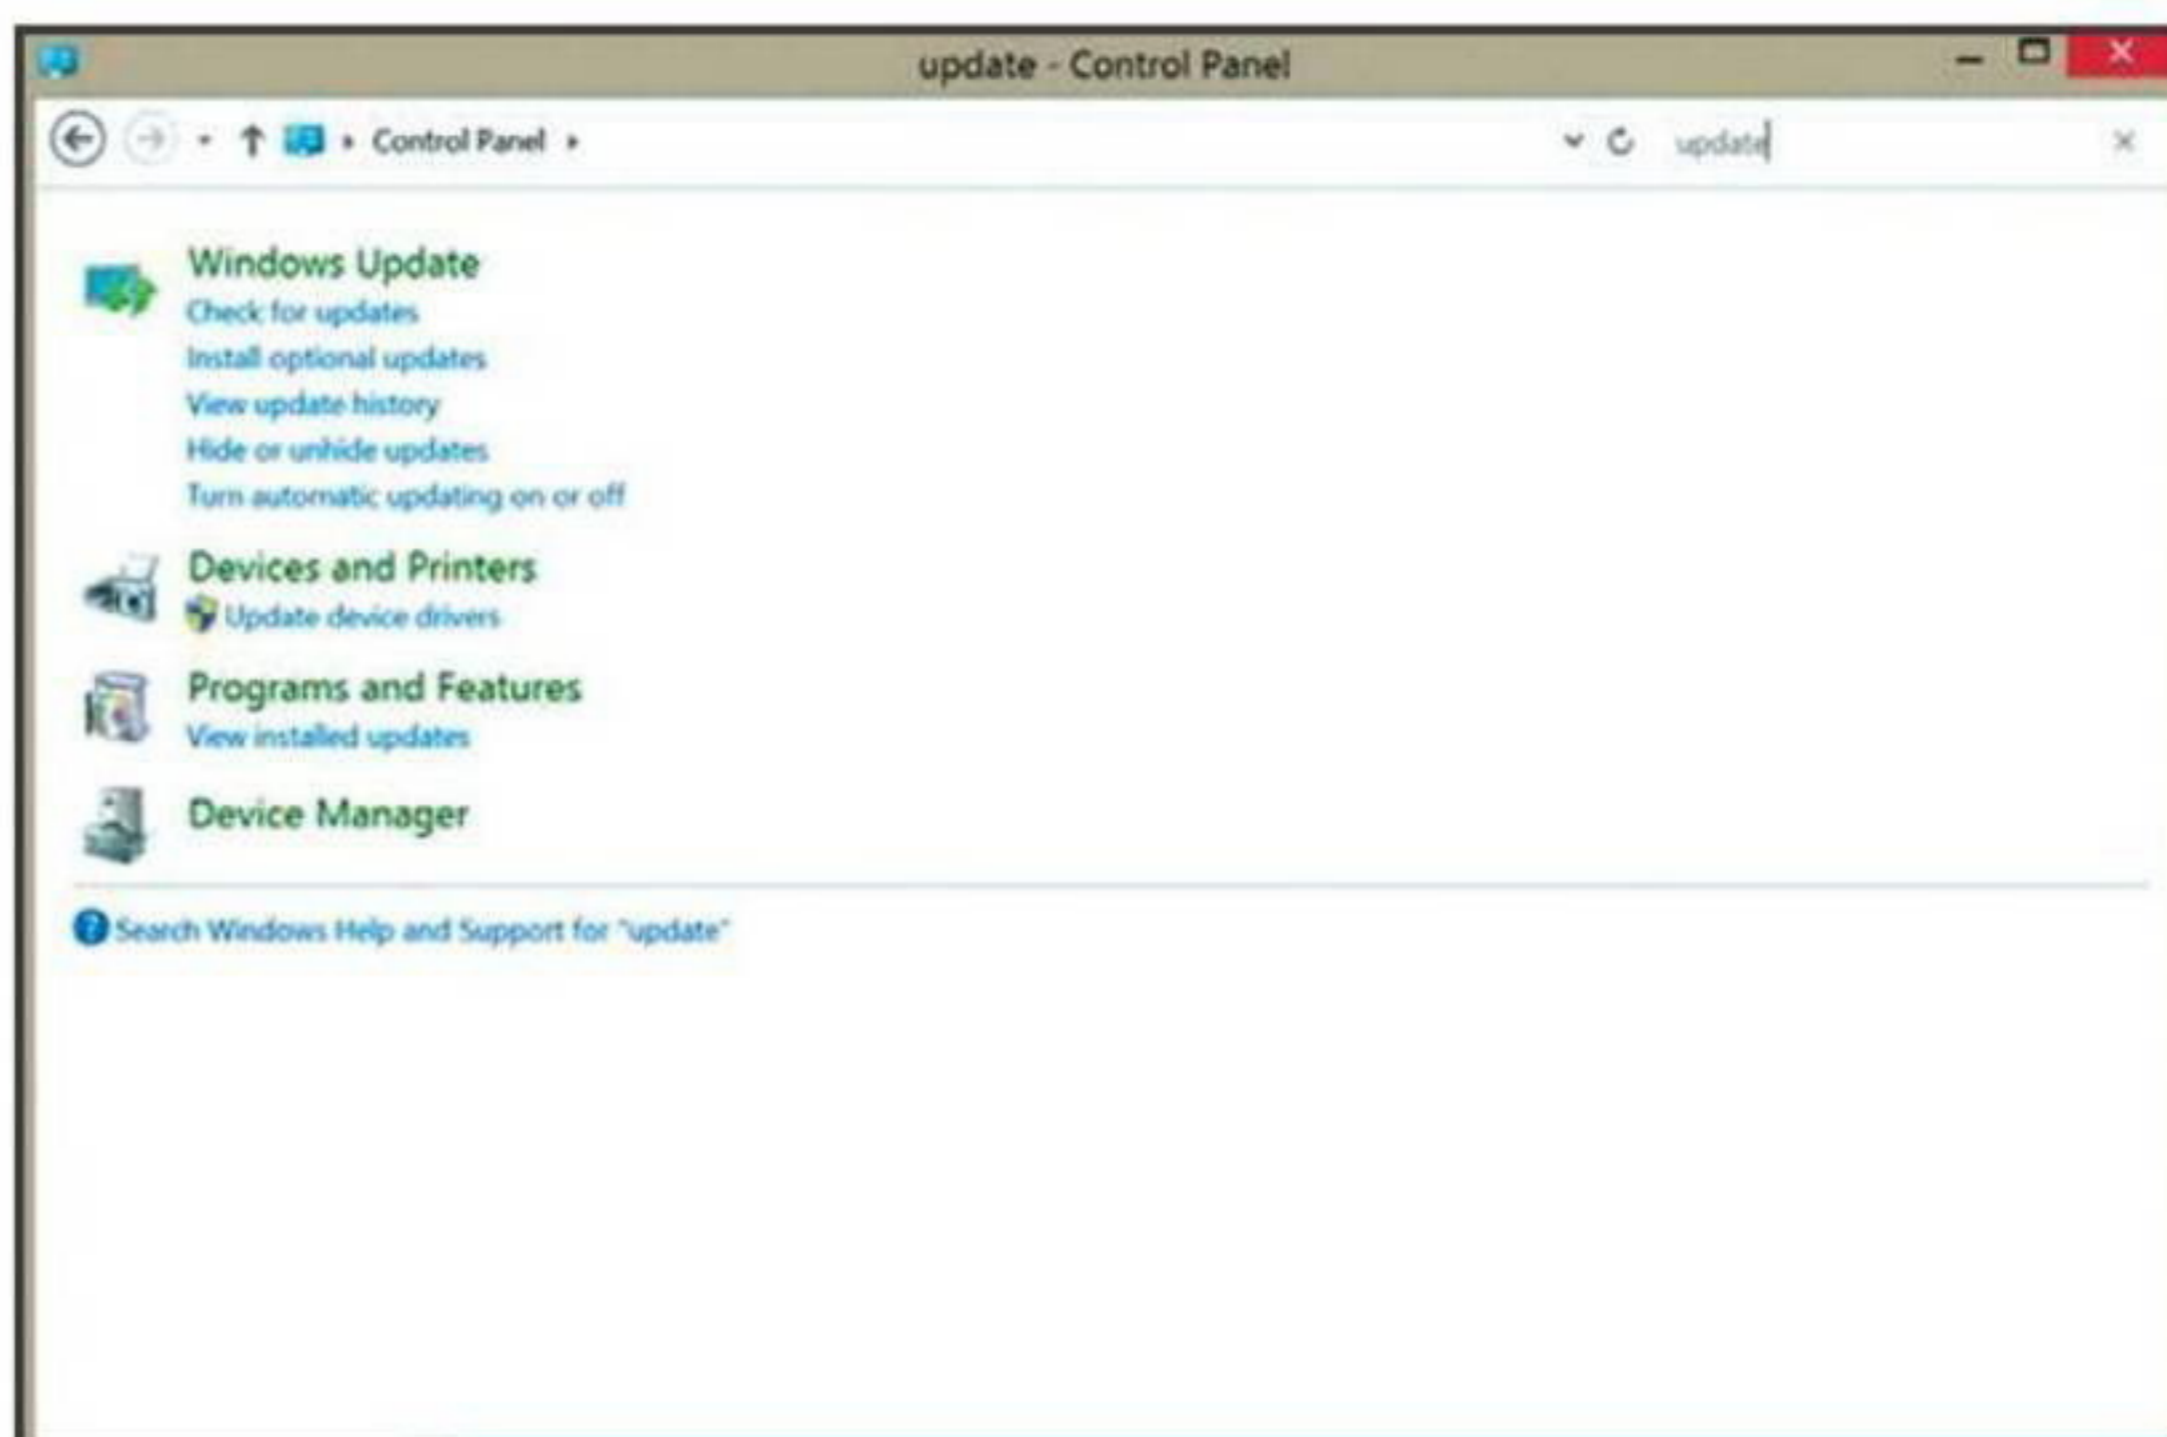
update - Control Panel

Control Panel ▸

update

Windows Update
Check for updates
Install optional updates
View update history
Hide or unhide updates
Turn automatic updating on or off

Devices and Printers
Update device drivers

Programs and Features
View installed updates

Device Manager

Search Windows Help and Support for "update"